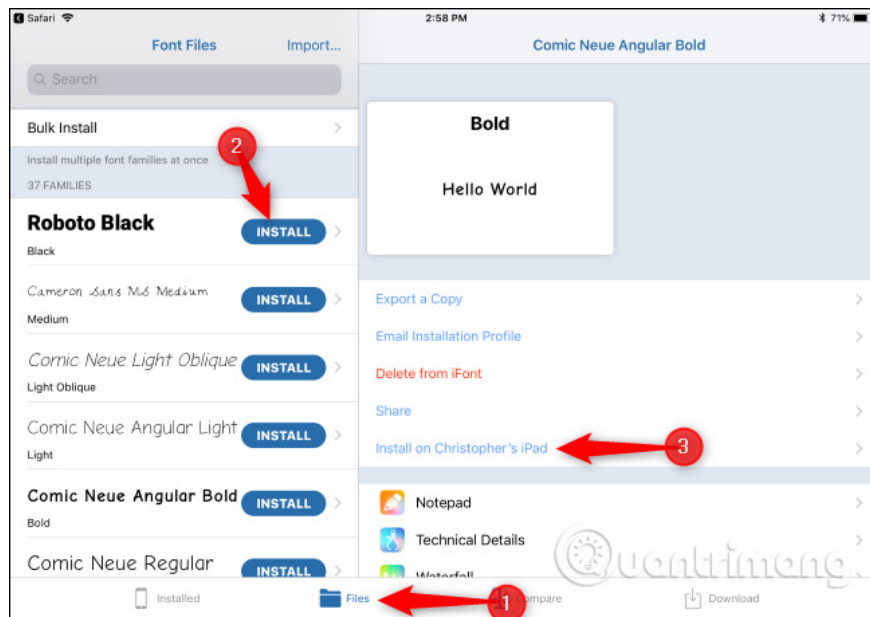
Safari 2:58 PM 71%

Font Files Import...

Search

Bulk Install

Install multiple font families at once

37 FAMILIES

Roboto Black INSTALL

Black

Cameron Sans MS Medium INSTALL

Medium

Comic Neue Light Oblique INSTALL

Light Oblique

Comic Neue Angular Light INSTALL

Light

Comic Neue Angular Bold INSTALL

Bold

Comic Neue Regular INSTALL

2

Comic Neue Angular Bold

Bold

Hello World

Export a Copy

Email Installation Profile

Delete from iFont

Share

Install on Christopher's iPad

3

Notepad

Technical Details

Waterfall

Installed Files 1 Compare Download

quantrimang